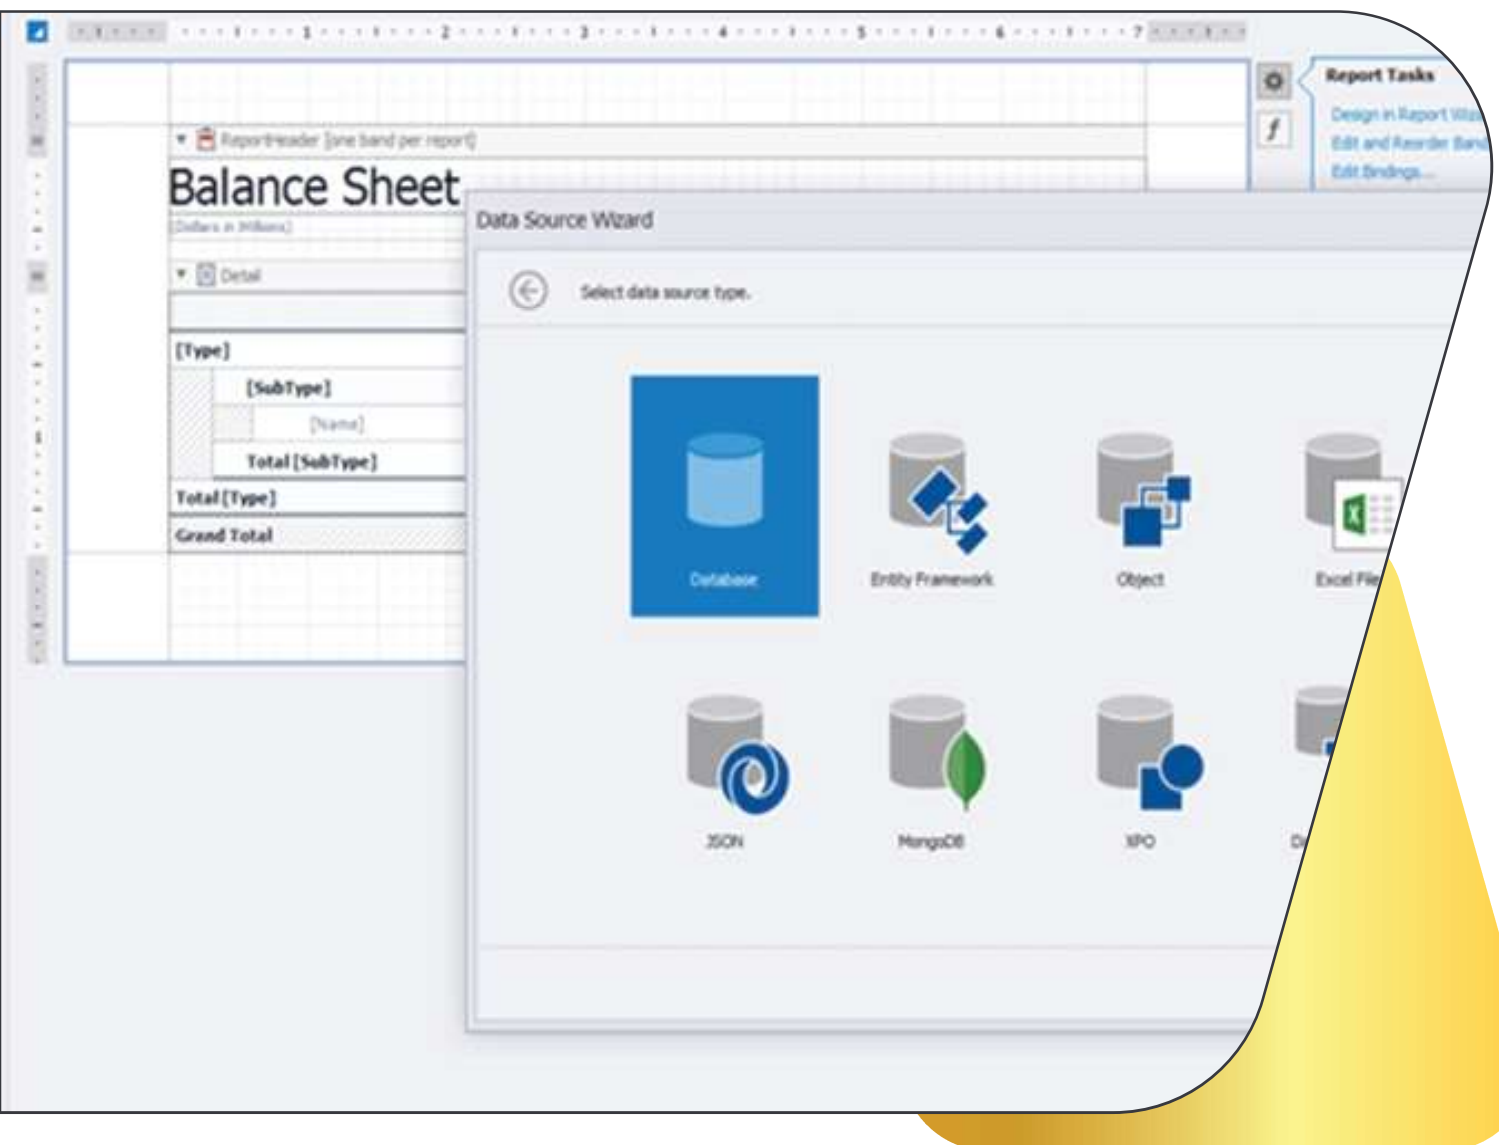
1 2 3 4 5 6 7

Report Tasks

Design in Report Wiz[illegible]

Edit and Reorder Band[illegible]

Edit Bindings...

ReportHeader [one band per report]

Balance Sheet

[Dollars in Millions]

Detail

[Type]

[SubType]

[Name]

Total [SubType]

Total [Type]

Grand Total

Data Source Wizard

Select data source type.

Database

Entity Framework

Object

Excel File

JSON

MongoDB

XPO

D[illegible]